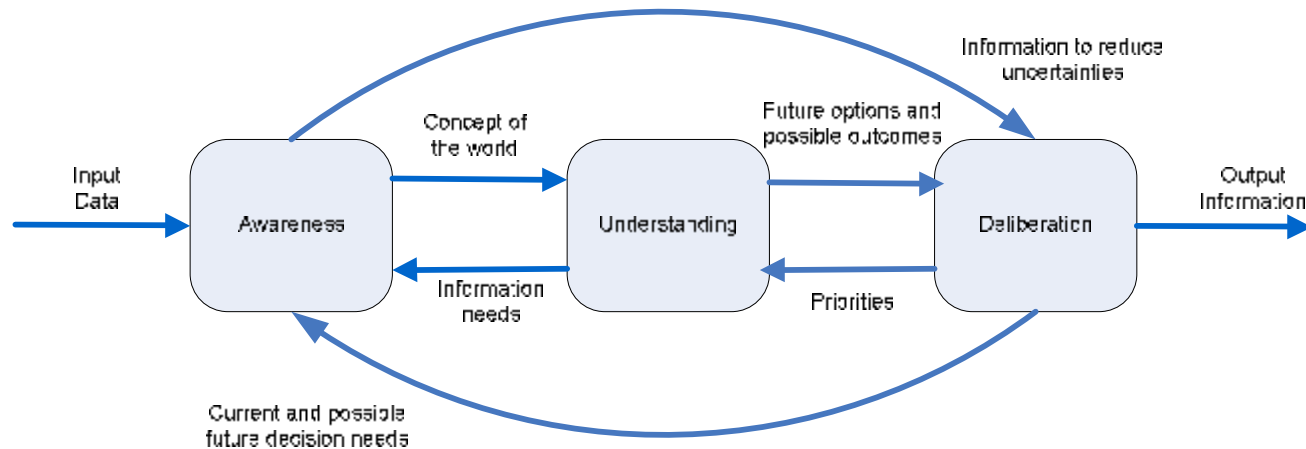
Information to reduce uncertainties

Concept of the world

Future options and possible outcomes

Input Data

Awareness

Understanding

Deliberation

Output Information

Information needs

Priorities

Current and possible future decision needs